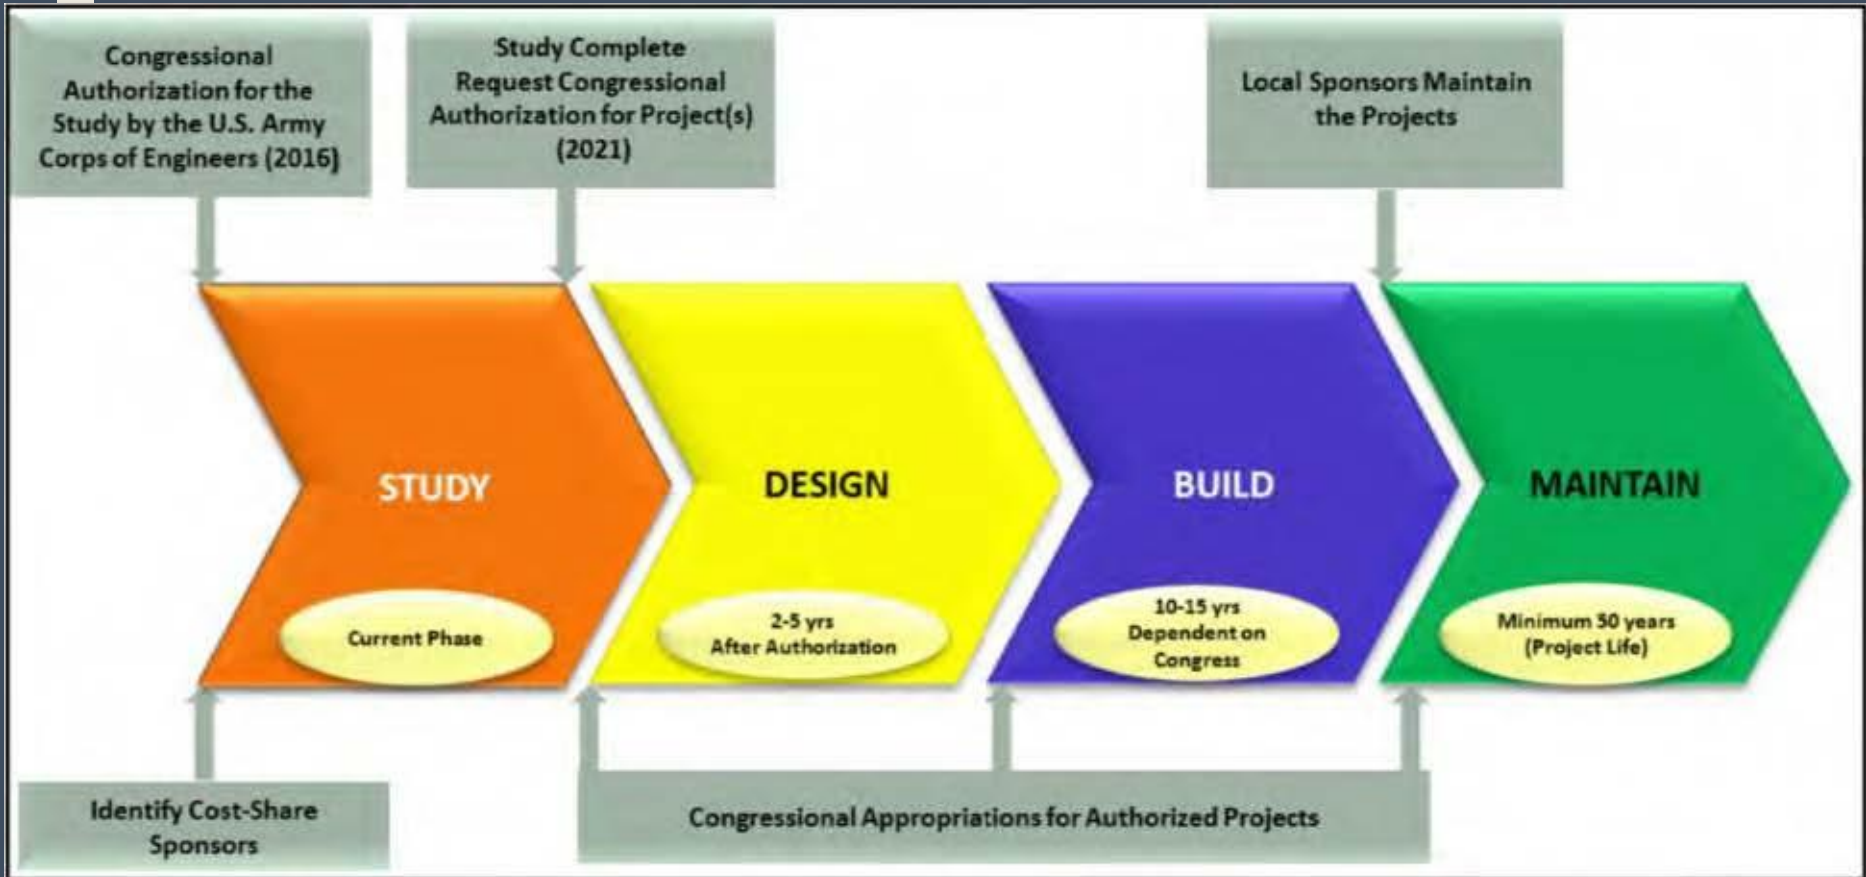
Congressional Authorization for the Study by the U.S. Army Corps of Engineers (2016)

Study Complete Request Congressional Authorization for Project(s) (2021)

Local Sponsors Maintain the Projects

STUDY

Current Phase

DESIGN

2-5 yrs After Authorization

BUILD

10-15 yrs Dependent on Congress

MAINTAIN

Minimum 50 years (Project Life)

Identify Cost-Share Sponsors

Congressional Appropriations for Authorized Projects